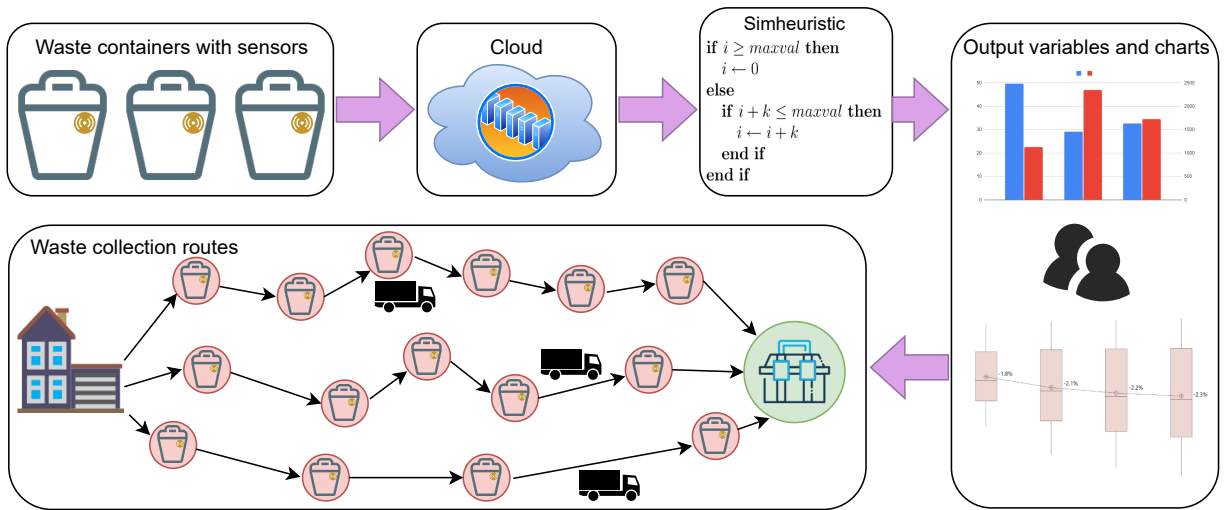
Waste containers with sensors

Cloud

Simheuristic
if $i \geq maxval$ then
$i \leftarrow 0$
else
if $i + k \leq maxval$ then
$i \leftarrow i + k$
end if
end if

Output variables and charts

50
40
30
20
10
0

2500
2000
1500
1000
500
0

-1.8%
-2.1%
-2.2%
-2.3%

Waste collection routes